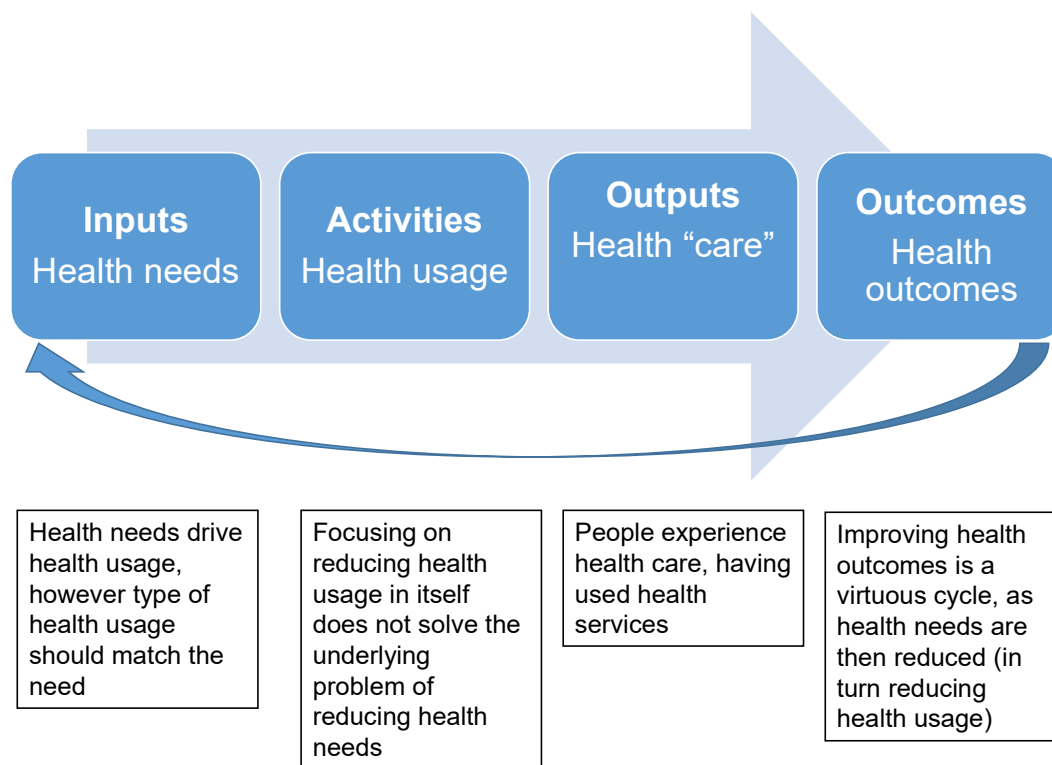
Inputs
Health needs

Activities
Health usage

Outputs
Health “care”

Outcomes
Health outcomes

Health needs drive health usage, however type of health usage should match the need

Focusing on reducing health usage in itself does not solve the underlying problem of reducing health needs

People experience health care, having used health services

Improving health outcomes is a virtuous cycle, as health needs are then reduced (in turn reducing health usage)